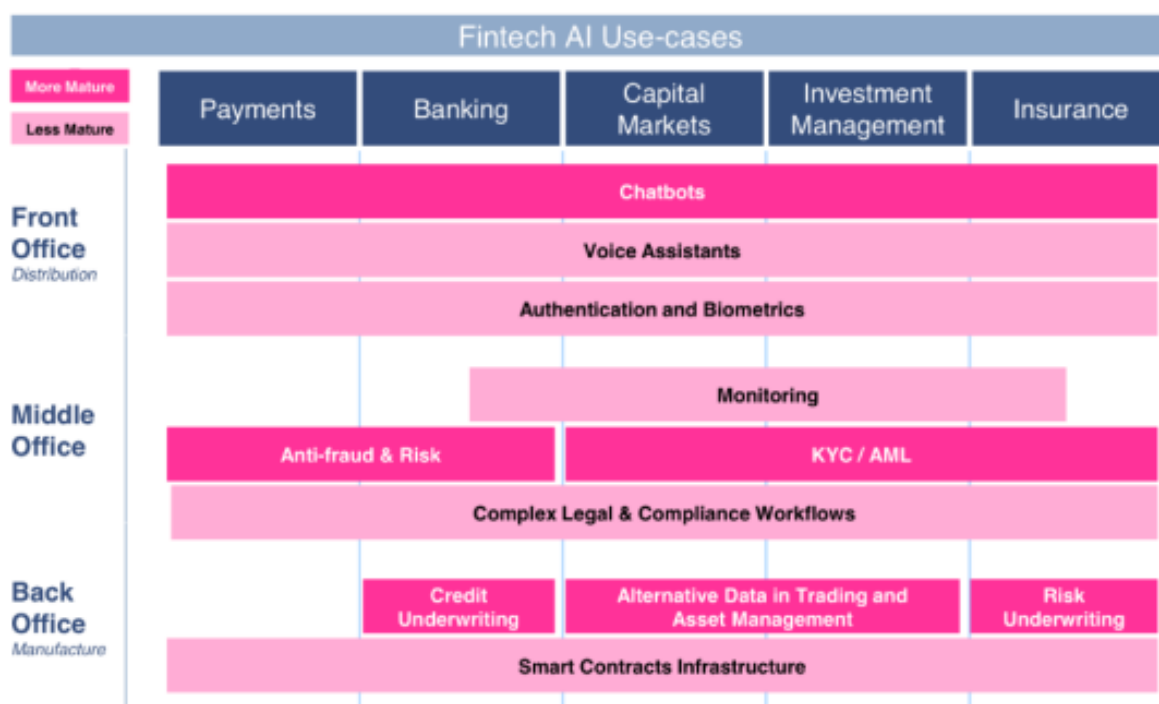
Fintech AI Use-cases

More Mature

Less Mature

Payments

Banking

Capital Markets

Investment Management

Insurance

Front Office
Distribution

Chatbots

Voice Assistants

Authentication and Biometrics

Middle Office

Monitoring

Anti-fraud & Risk

KYC / AML

Complex Legal & Compliance Workflows

Back Office
Manufacture

Credit Underwriting

Alternative Data in Trading and Asset Management

Risk Underwriting

Smart Contracts Infrastructure